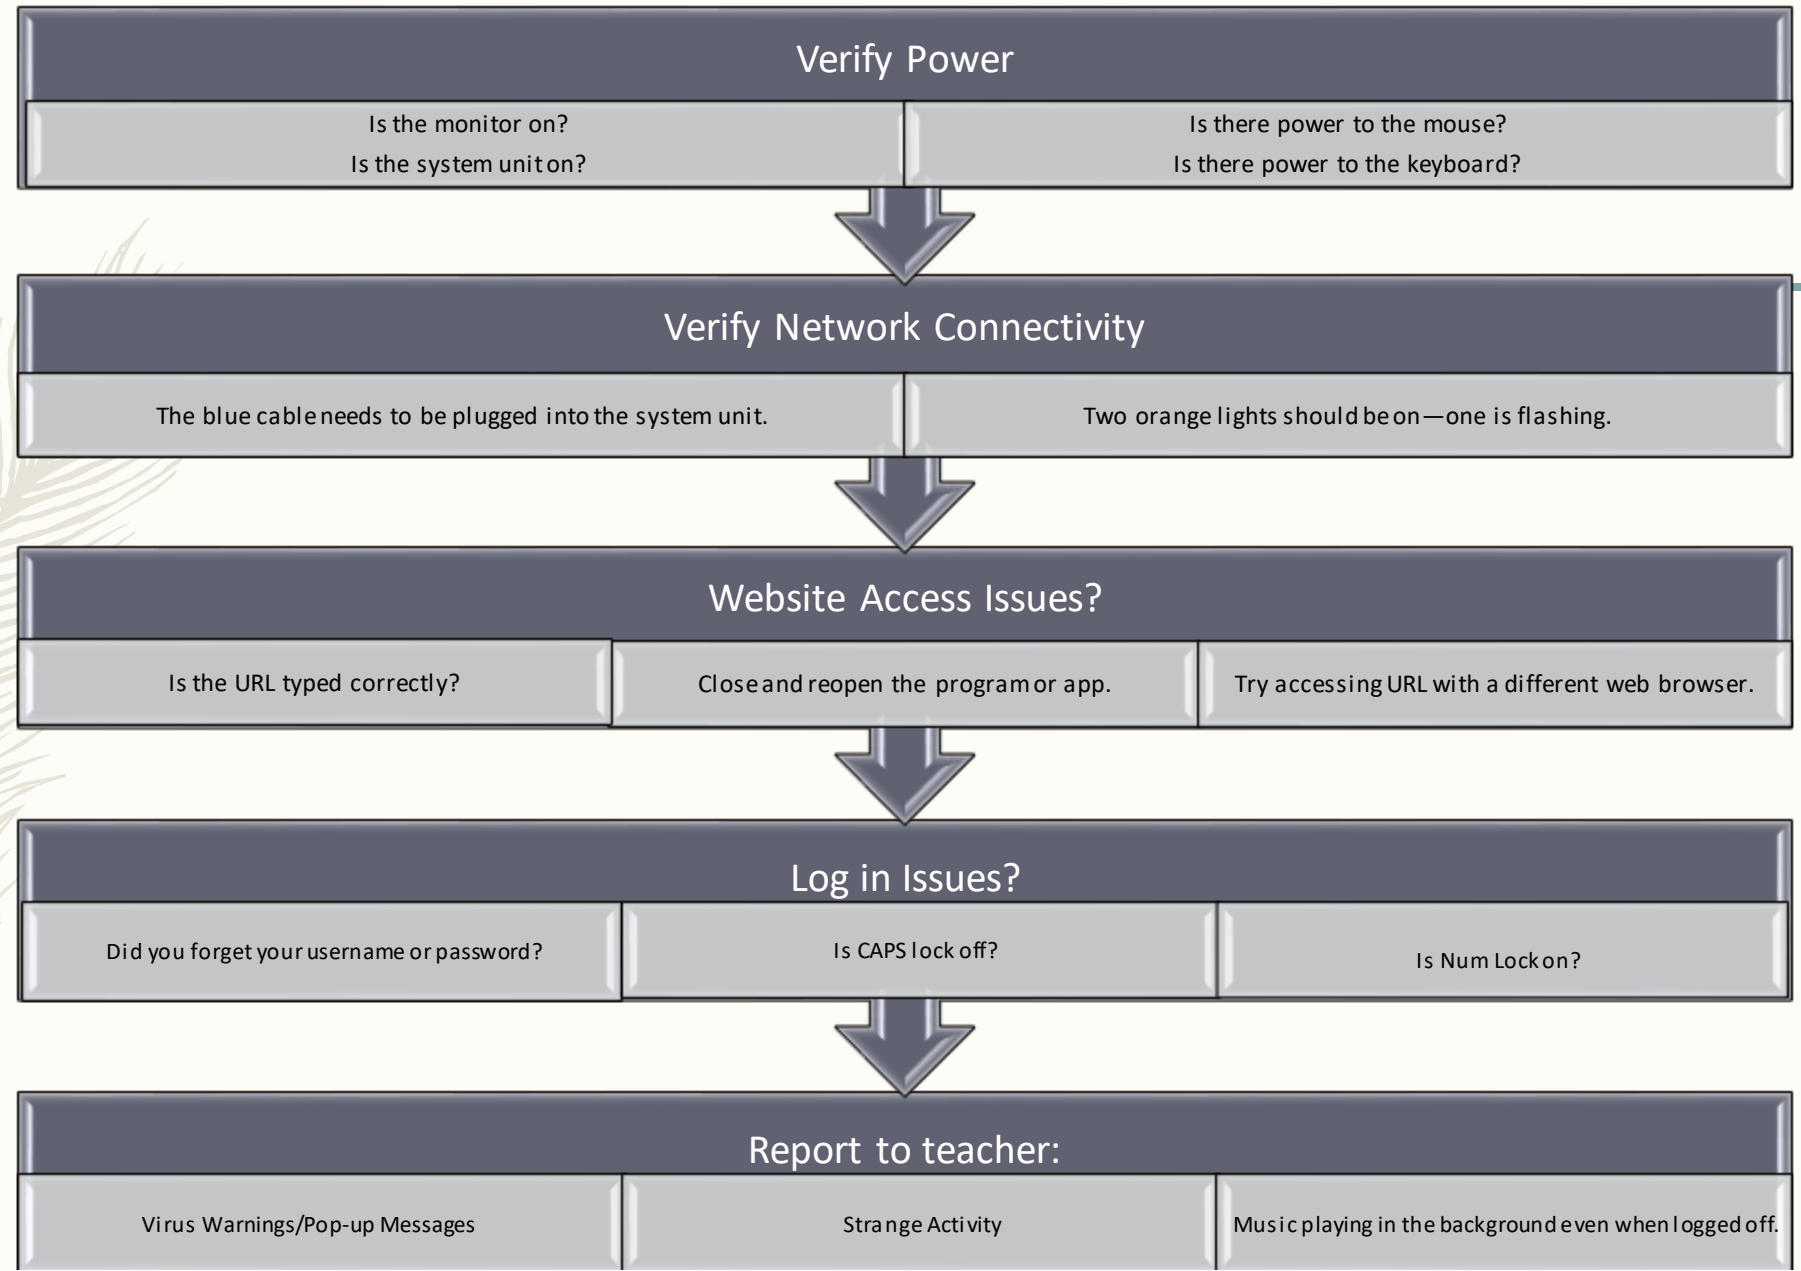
Verify Power

Is the monitor on?
Is the system unit on?

Is there power to the mouse?
Is there power to the keyboard?

Verify Network Connectivity

The blue cable needs to be plugged into the system unit.

Two orange lights should be on—one is flashing.

Website Access Issues?

Is the URL typed correctly?

Close and reopen the program or app.

Try accessing URL with a different web browser.

Log in Issues?

Did you forget your username or password?

Is CAPS lock off?

Is Num Lock on?

Report to teacher:

Virus Warnings/Pop-up Messages

Strange Activity

Music playing in the background even when logged off.